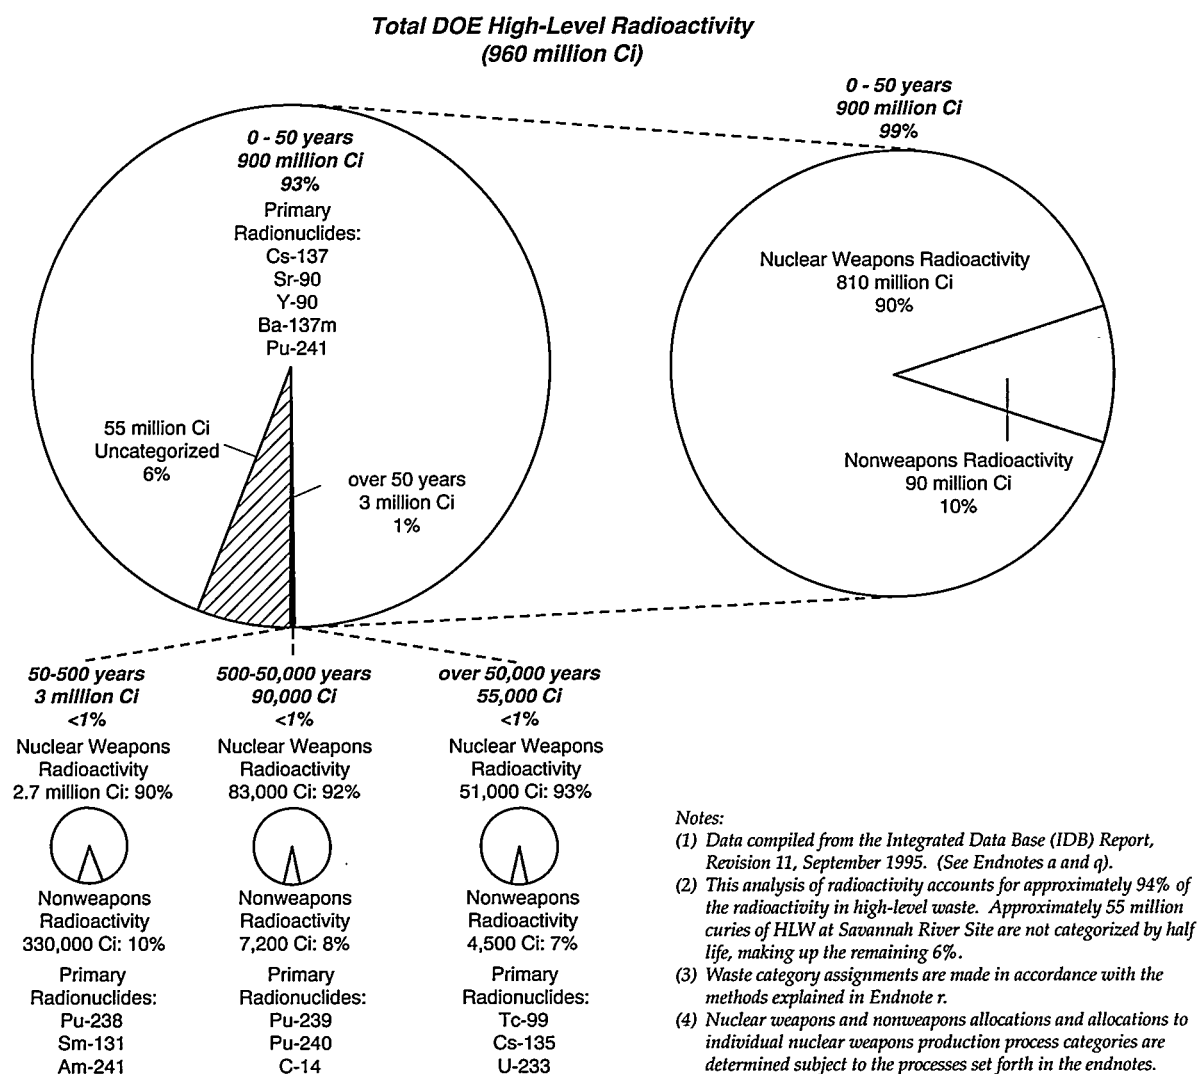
Total DOE High-Level Radioactivity
(960 million Ci)

0 - 50 years
900 million Ci
93%
Primary Radionuclides:
Cs-137
Sr-90
Y-90
Ba-137m
Pu-241

55 million Ci
Uncategorized
6%

over 50 years
3 million Ci
1%

0 - 50 years
900 million Ci
99%

Nuclear Weapons Radioactivity
810 million Ci
90%

Nonweapons Radioactivity
90 million Ci
10%

50-500 years
3 million Ci
<1%
Nuclear Weapons Radioactivity
2.7 million Ci: 90%
Nonweapons Radioactivity
330,000 Ci: 10%
Primary Radionuclides:
Pu-238
Sm-131
Am-241

500-50,000 years
90,000 Ci
<1%
Nuclear Weapons Radioactivity
83,000 Ci: 92%
Nonweapons Radioactivity
7,200 Ci: 8%
Primary Radionuclides:
Pu-239
Pu-240
C-14

over 50,000 years
55,000 Ci
<1%
Nuclear Weapons Radioactivity
51,000 Ci: 93%
Nonweapons Radioactivity
4,500 Ci: 7%
Primary Radionuclides:
Tc-99
Cs-135
U-233

Notes:
(1) Data compiled from the Integrated Data Base (IDB) Report, Revision 11, September 1995. (See Endnotes a and q).
(2) This analysis of radioactivity accounts for approximately 94% of the radioactivity in high-level waste. Approximately 55 million curies of HLW at Savannah River Site are not categorized by half life, making up the remaining 6%.
(3) Waste category assignments are made in accordance with the methods explained in Endnote r.
(4) Nuclear weapons and nonweapons allocations and allocations to individual nuclear weapons production process categories are determined subject to the processes set forth in the endnotes.